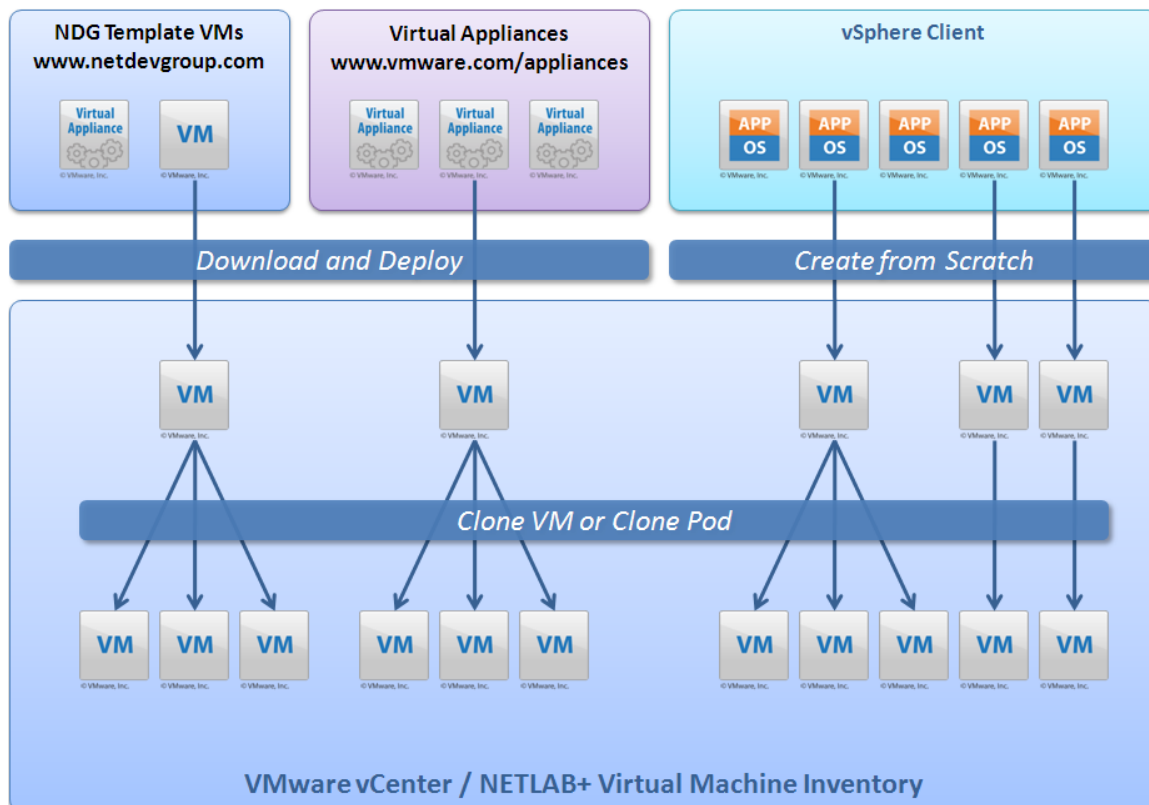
NDG Template VMs
www.netdevgroup.com

Virtual Appliance
© VMware, Inc.

VM
© VMware, Inc.

Virtual Appliances
www.vmware.com/appliances

Virtual Appliance
© VMware, Inc.

Virtual Appliance
© VMware, Inc.

Virtual Appliance
© VMware, Inc.

vSphere Client

APP
OS
© VMware, Inc.

APP
OS
© VMware, Inc.

APP
OS
© VMware, Inc.

APP
OS
© VMware, Inc.

APP
OS
© VMware, Inc.

Download and Deploy

Create from Scratch

VM
© VMware, Inc.

VM
© VMware, Inc.

VM
© VMware, Inc.

VM
© VMware, Inc.

VM
© VMware, Inc.

Clone VM or Clone Pod

VM
© VMware, Inc.

VM
© VMware, Inc.

VM
© VMware, Inc.

VM
© VMware, Inc.

VM
© VMware, Inc.

VM
© VMware, Inc.

VM
© VMware, Inc.

VM
© VMware, Inc.

VM
© VMware, Inc.

VM
© VMware, Inc.

VM
© VMware, Inc.

VMware vCenter / NETLAB+ Virtual Machine Inventory